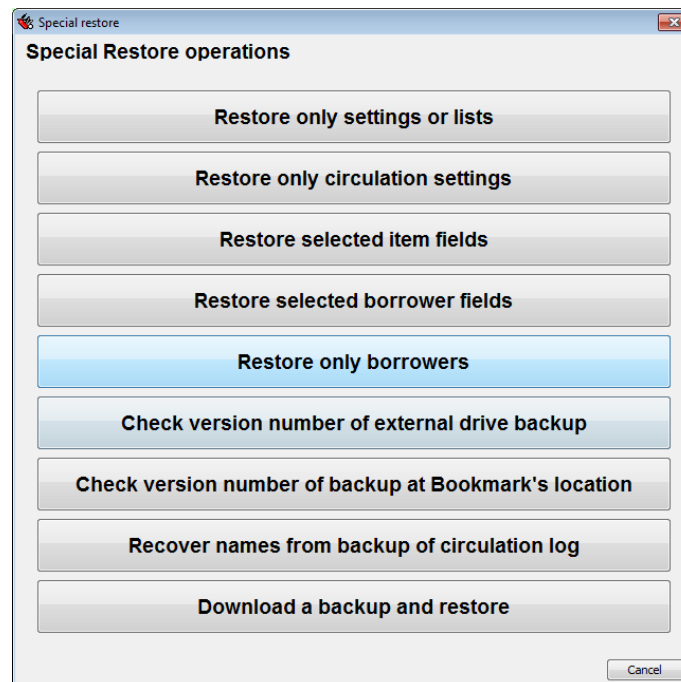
Special restore

Special Restore operations

Restore only settings or lists

Restore only circulation settings

Restore selected item fields

Restore selected borrower fields

Restore only borrowers

Check version number of external drive backup

Check version number of backup at Bookmark's location

Recover names from backup of circulation log

Download a backup and restore

Cancel